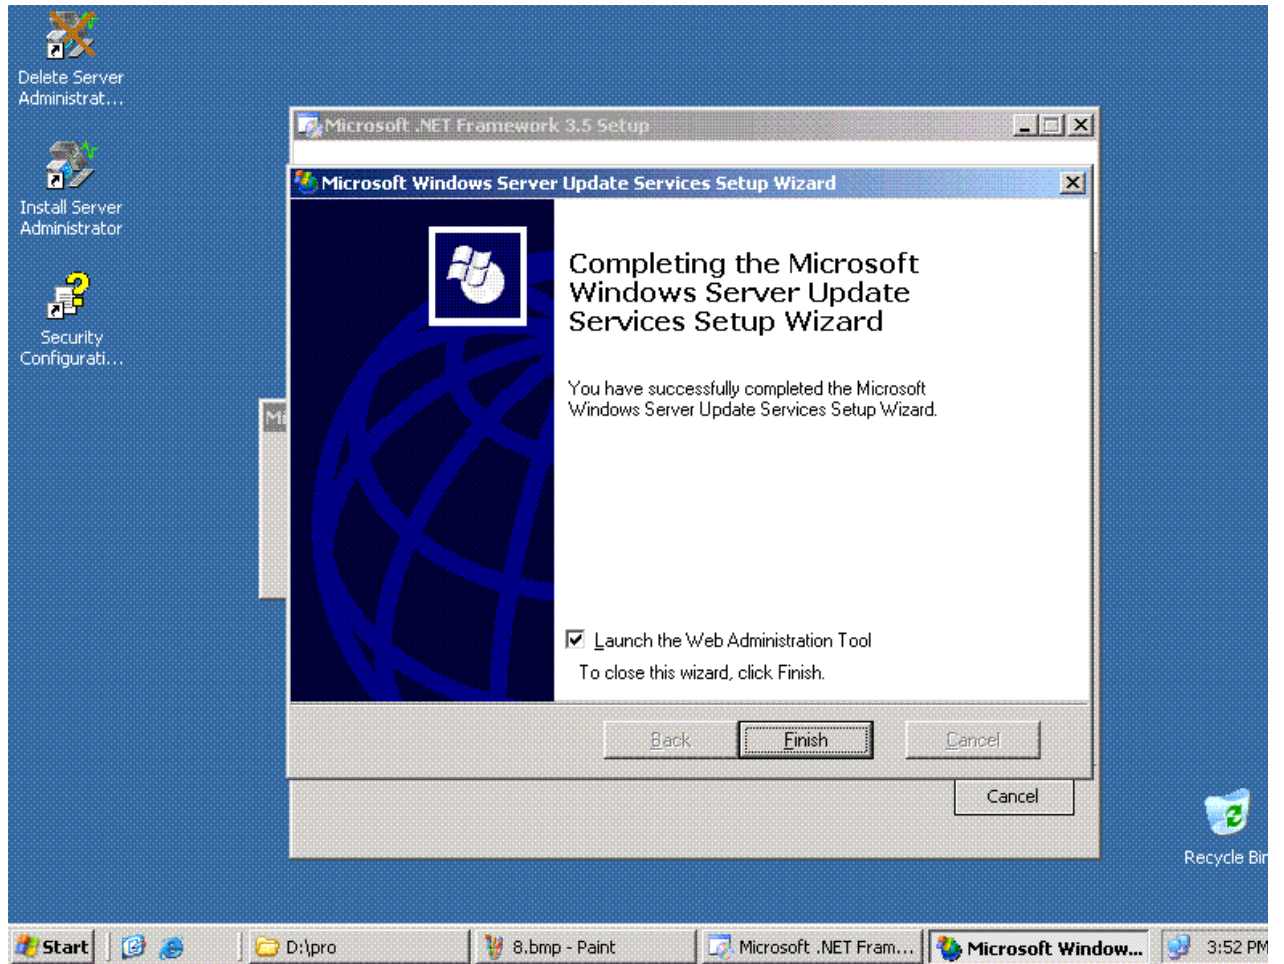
Delete Server Administrat...

Install Server Administrator

Security Configurati...

Microsoft .NET Framework 3.5 Setup

Mi

Microsoft Windows Server Update Services Setup Wizard

Completing the Microsoft Windows Server Update Services Setup Wizard

You have successfully completed the Microsoft Windows Server Update Services Setup Wizard.

Launch the Web Administration Tool

To close this wizard, click Finish.

Back

Finish

Cancel

Cancel

Recycle Bin

Start

D:\pro

8.bmp - Paint

Microsoft .NET Fram...

Microsoft Window...

3:52 PM